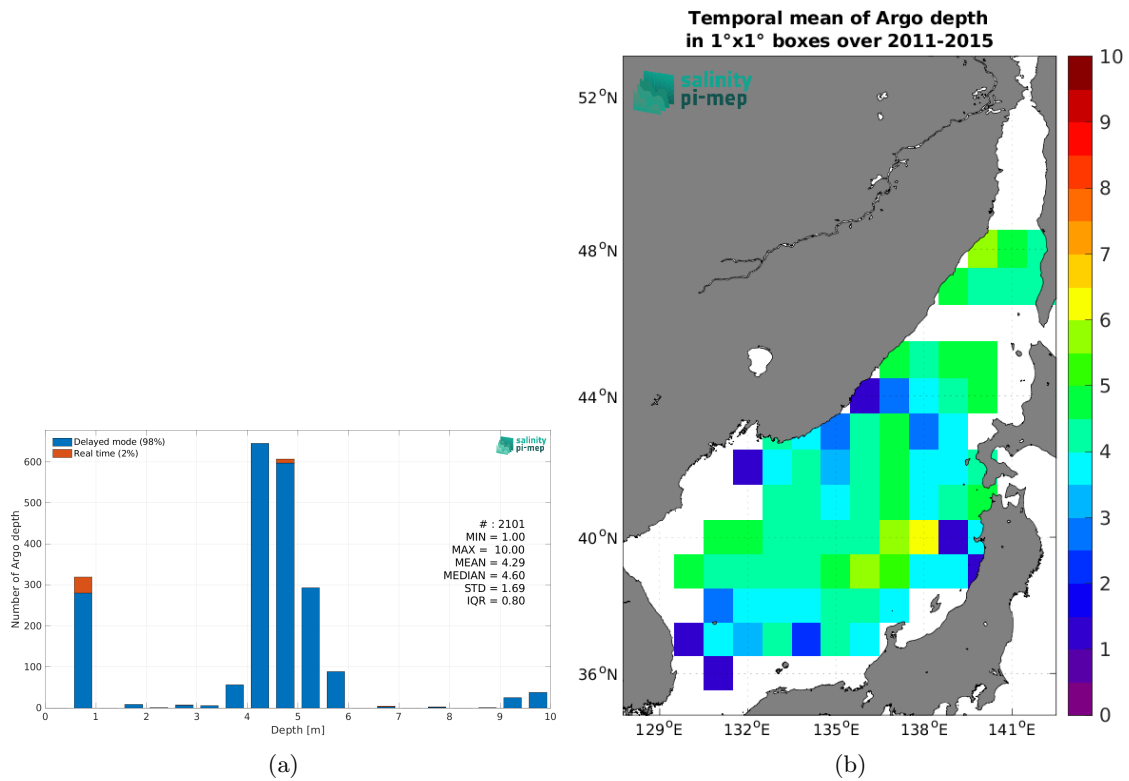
Delayed mode (98%)
Real time (2%)

salinity pi-mep

Number of Argo depth

600
500
400
300
200
100
0

# : 2101
MIN = 1.00
MAX = 10.00
MEAN = 4.29
MEDIAN = 4.60
STD = 1.69
IQR = 0.80

0 1 2 3 4 5 6 7 8 9 10
Depth [m]

(a)

Temporal mean of Argo depth
in 1°x1° boxes over 2011-2015

salinity pi-mep

52$^{o}$N
48$^{o}$N
44$^{o}$N
40$^{o}$N
36$^{o}$N

129$^{o}$E 132$^{o}$E 135$^{o}$E 138$^{o}$E 141$^{o}$E

10
9
8
7
6
5
4
3
2
1
0

(b)